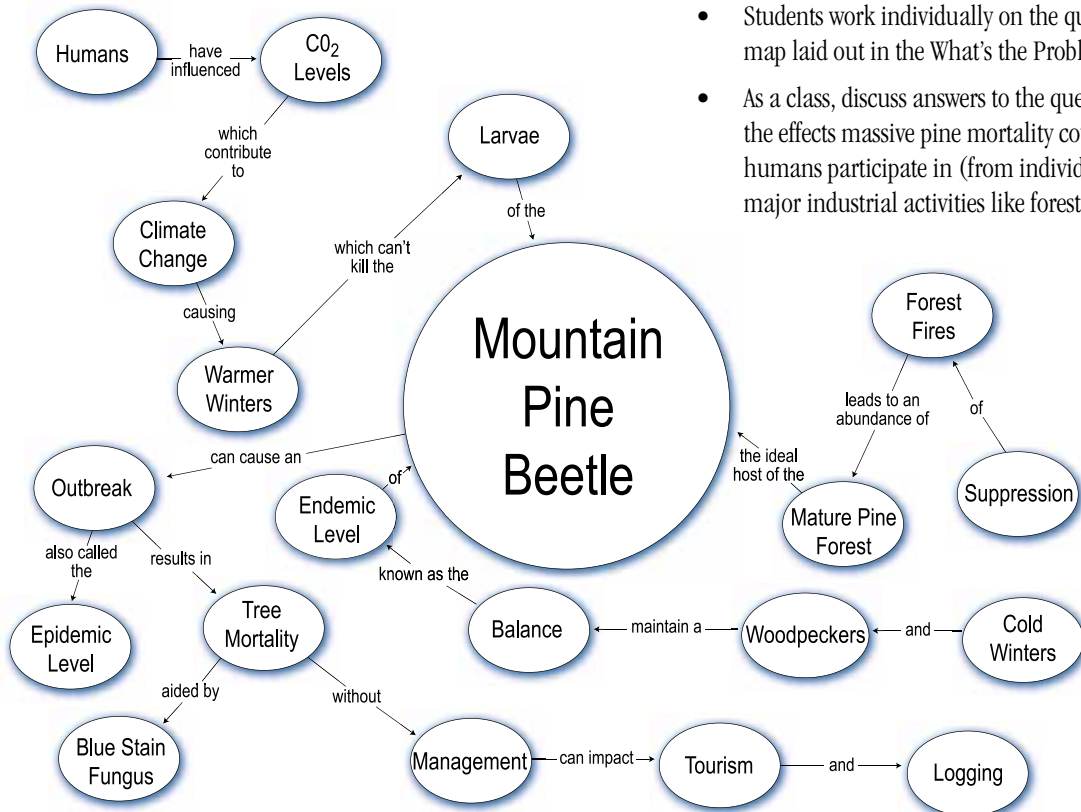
• Students work individually on the qu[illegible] map laid out in the What's the Probl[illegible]

• As a class, discuss answers to the que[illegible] the effects massive pine mortality co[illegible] humans participate in (from individ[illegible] major industrial activities like forest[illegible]

Humans have influenced $C0_2$ Levels which contribute to Climate Change causing Warmer Winters which can't kill the Larvae of the

Mountain Pine Beetle

can cause an Outbreak also called the Epidemic Level

Outbreak results in Tree Mortality aided by Blue Stain Fungus

Tree Mortality without Management can impact Tourism and Logging

Endemic Level of

Balance known as the

Woodpeckers maintain a Balance

Cold Winters and

Forest Fires leads to an abundance of Mature Pine Forest the ideal host of the

Suppression of